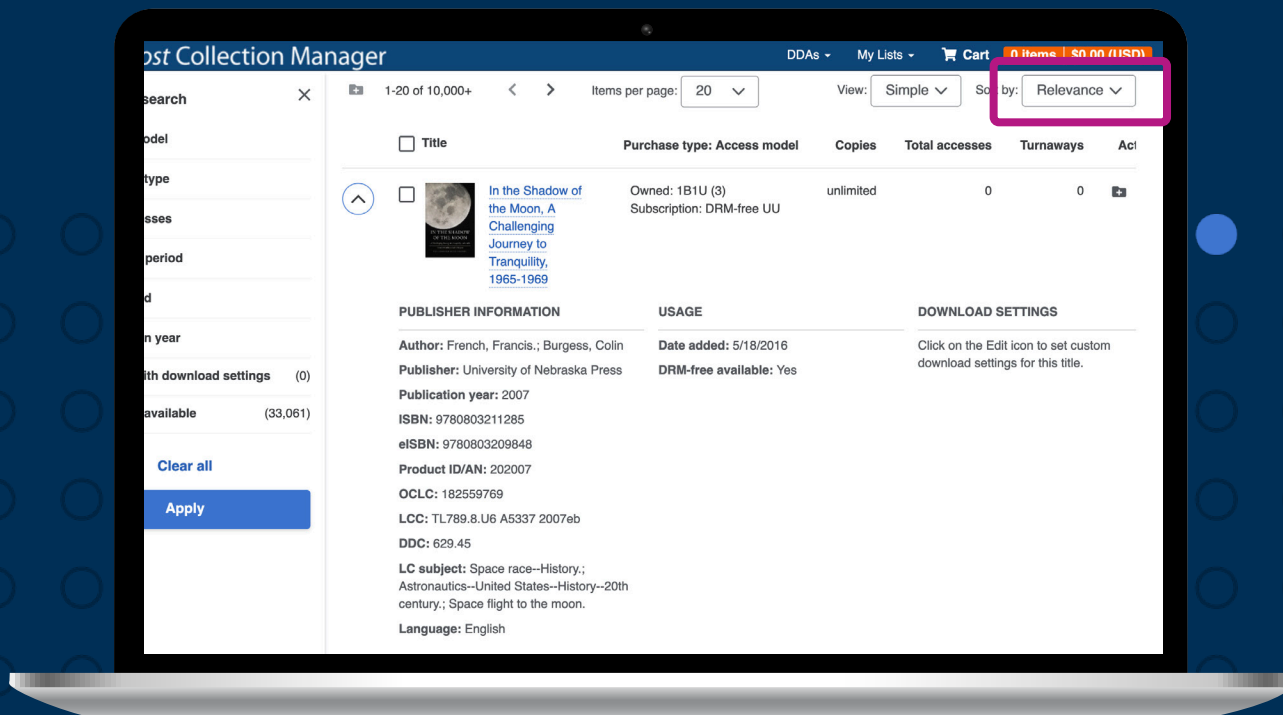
ost Collection Manager

DDAs My Lists Cart 0 items $0.00 (USD)

search ×

odel

type

sses

period

d

n year

ith download settings (0)

available (33,061)

Clear all

Apply

1-20 of 10,000+ < > Items per page: 20 View: Simple So by: Relevance

| Title | Purchase type: Access model | Copies | Total accesses | Turnaways | Ac |
|---|---|---|---|---|---|
| In the Shadow of the Moon, A Challenging Journey to Tranquility, 1965-1969 | Owned: 1B1U (3) Subscription: DRM-free UU | unlimited | 0 | 0 | |

IN THE SHADOW OF THE MOON

PUBLISHER INFORMATION

Author: French, Francis.; Burgess, Colin

Publisher: University of Nebraska Press

Publication year: 2007

ISBN: 9780803211285

eISBN: 9780803209848

Product ID/AN: 202007

OCLC: 182559769

LCC: TL789.8.U6 A5337 2007eb

DDC: 629.45

LC subject: Space race--History.; Astronautics--United States--History--20th century.; Space flight to the moon.

Language: English

USAGE

Date added: 5/18/2016

DRM-free available: Yes

DOWNLOAD SETTINGS

Click on the Edit icon to set custom download settings for this title.